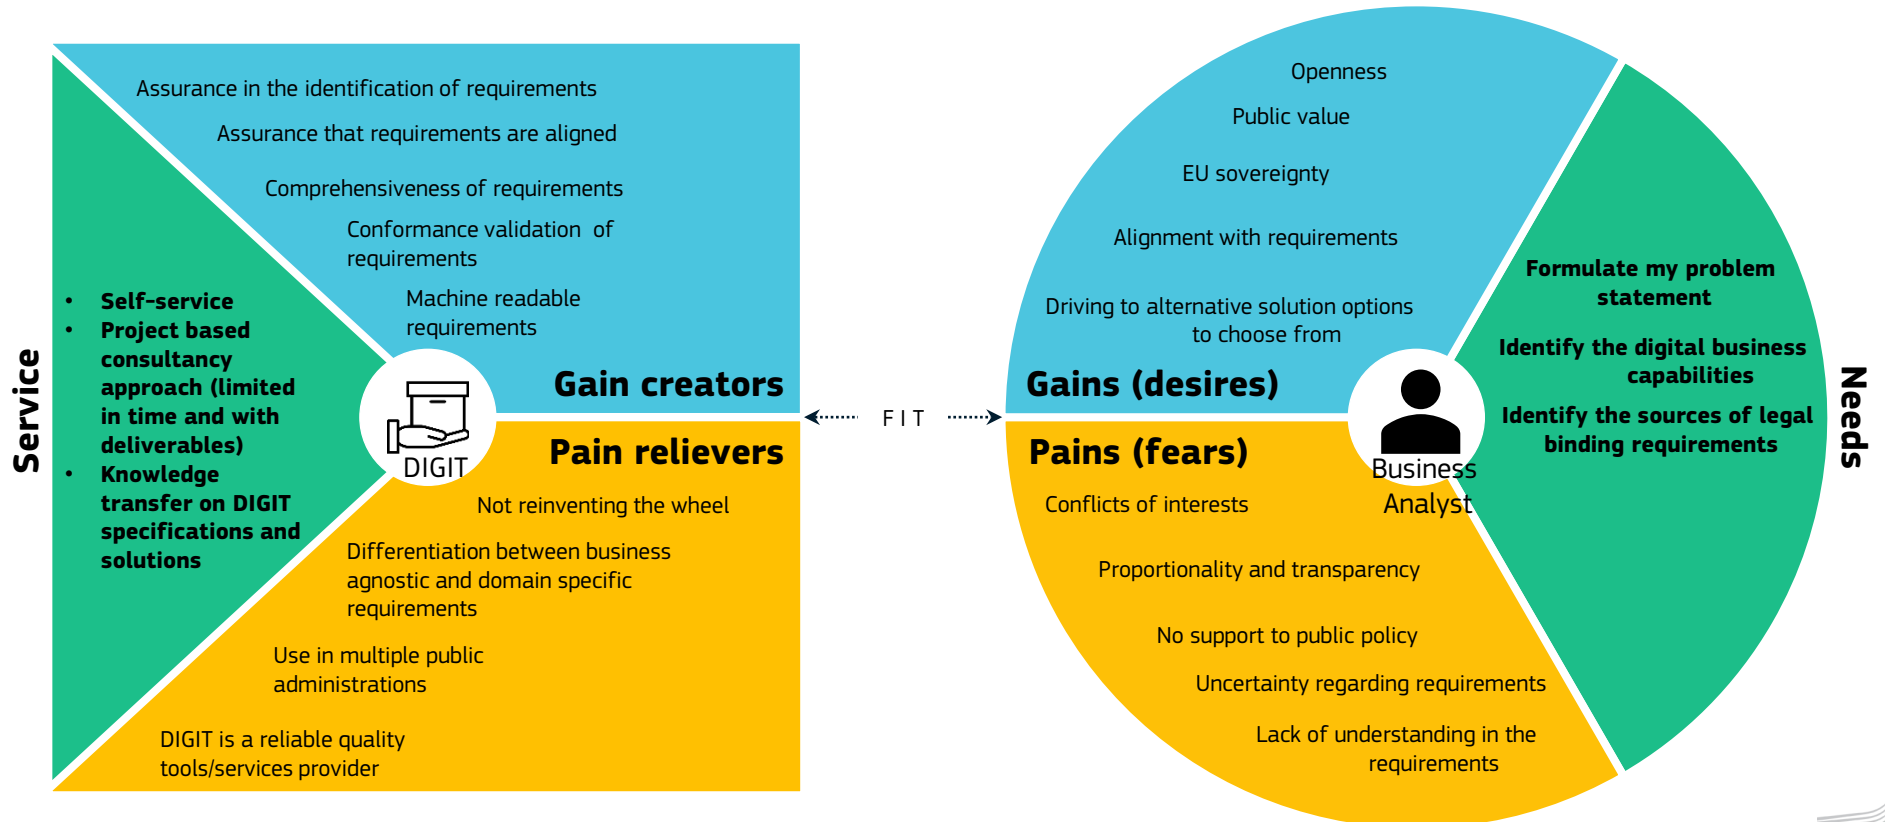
Service

- Self-service
- Project based consultancy approach (limited in time and with deliverables)
- Knowledge transfer on DIGIT specifications and solutions

Assurance in the identification of requirements

Assurance that requirements are aligned

Comprehensiveness of requirements

Conformance validation of requirements

Machine readable requirements

Gain creators

DIGIT

Pain relievers

Not reinventing the wheel

Differentiation between business agnostic and domain specific requirements

Use in multiple public administrations

DIGIT is a reliable quality tools/services provider

FIT

Openness

Public value

EU sovereignty

Alignment with requirements

Driving to alternative solution options to choose from

Gains (desires)

Business Analyst

Formulate my problem statement

Identify the digital business capabilities

Identify the sources of legal binding requirements

Needs

Pains (fears)

Conflicts of interests

Proportionality and transparency

No support to public policy

Uncertainty regarding requirements

Lack of understanding in the requirements